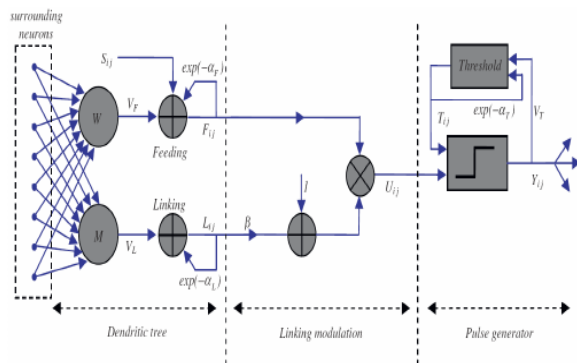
surrounding neurons

$S_{ij}$

$exp(-\alpha_F)$

W

$V_F$

$F_{ij}$

Feeding

Threshold

$exp(-\alpha_T)$

$T_{ij}$

$V_T$

$U_{ij}$

$Y_{ij}$

1

Linking

M

$V_L$

$L_{ij}$

$\beta$

$exp(-\alpha_L)$

Dendritic tree

Linking modulation

Pulse generator